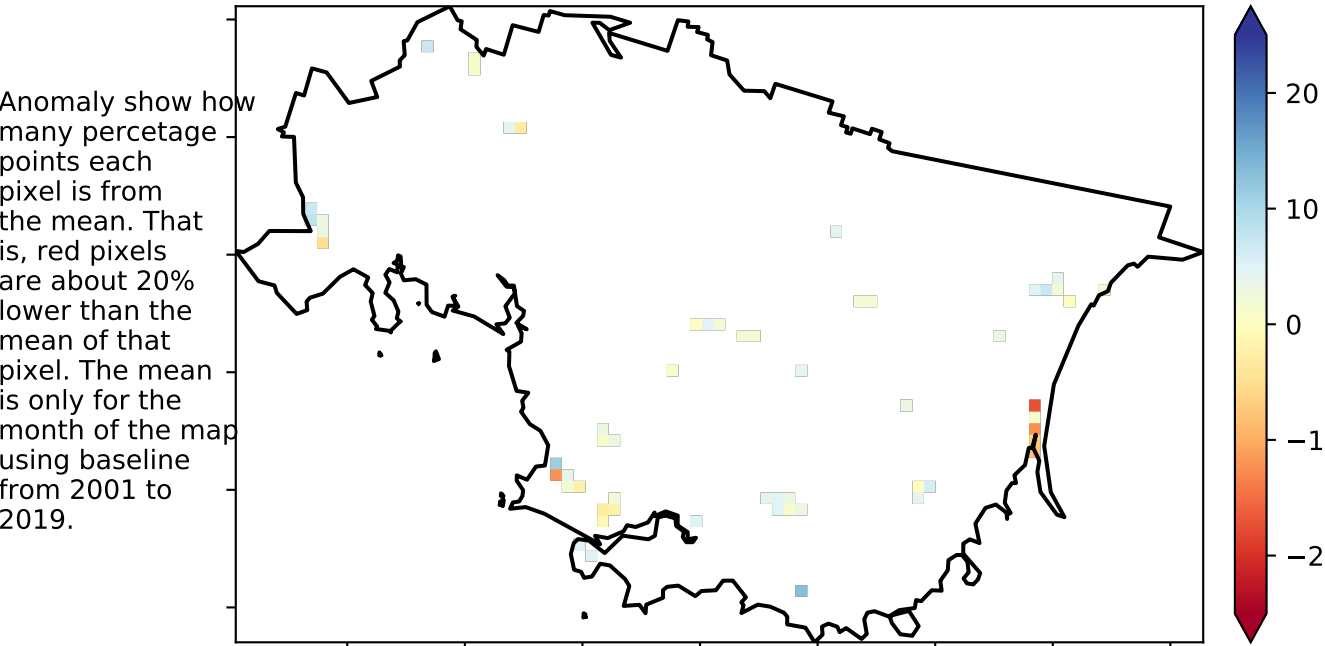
Anomaly show how many percetage points each pixel is from the mean. That is, red pixels are about 20% lower than the mean of that pixel. The mean is only for the month of the map using baseline from 2001 to 2019.

20
10
0
−1
−2